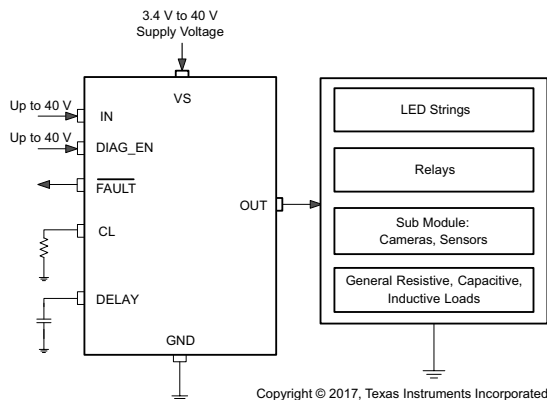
3.4 V to 40 V
Supply Voltage

VS

Up to 40 V
IN

Up to 40 V
DIAG_EN

$\overline{\text{FAULT}}$

CL

DELAY

GND

OUT

LED Strings

Relays

Sub Module:
Cameras, Sensors

General Resistive, Capacitive, Inductive Loads

Copyright © 2017, Texas Instruments Incorporated